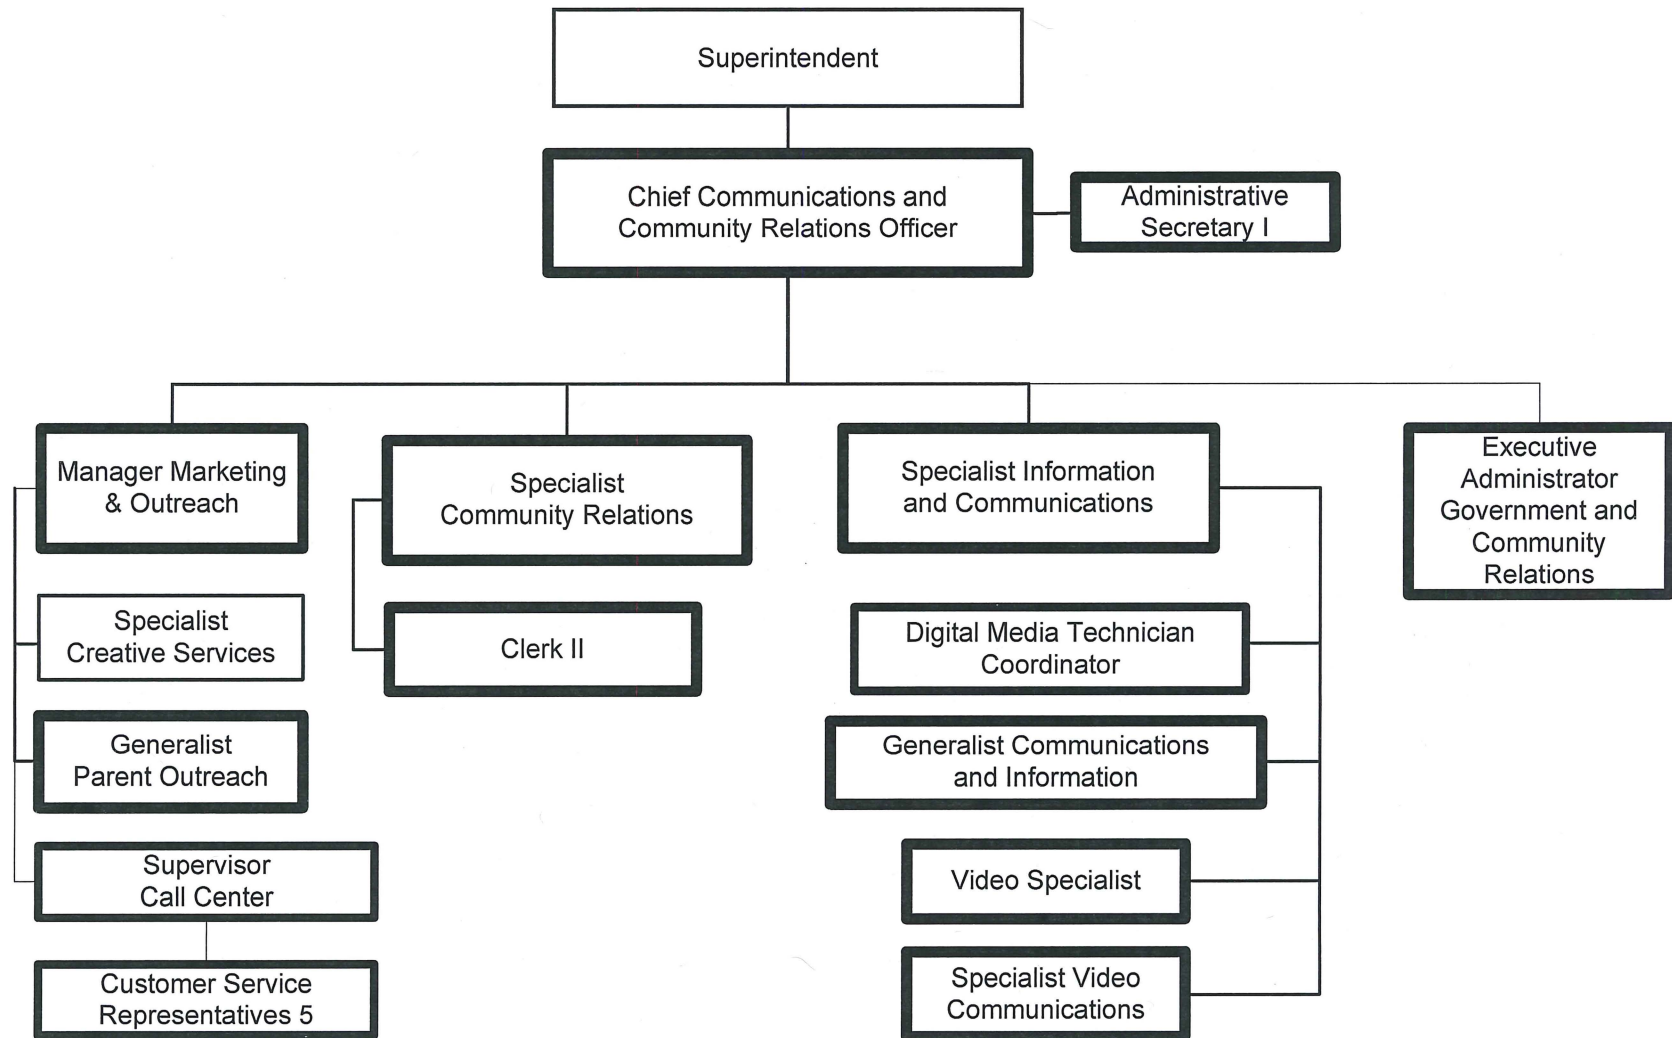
Superintendent

Chief Communications and Community Relations Officer

Administrative Secretary I

Manager Marketing & Outreach

Specialist Community Relations

Specialist Information and Communications

Executive Administrator Government and Community Relations

Specialist Creative Services

Clerk II

Digital Media Technician Coordinator

Generalist Parent Outreach

Generalist Communications and Information

Supervisor Call Center

Video Specialist

Customer Service Representatives 5

Specialist Video Communications